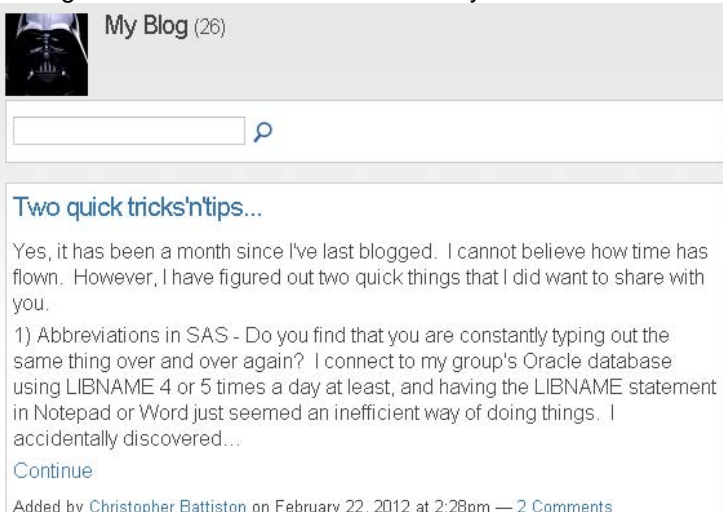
My Blog (26)

Two quick tricks'n'tips...

Yes, it has been a month since I've last blogged. I cannot believe how time has flown. However, I have figured out two quick things that I did want to share with you.

1) Abbreviations in SAS - Do you find that you are constantly typing out the same thing over and over again? I connect to my group's Oracle database using LIBNAME 4 or 5 times a day at least, and having the LIBNAME statement in Notepad or Word just seemed an inefficient way of doing things. I accidentally discovered...

Continue

Added by Christopher Battiston on February 22, 2012 at 2:28pm — 2 Comments